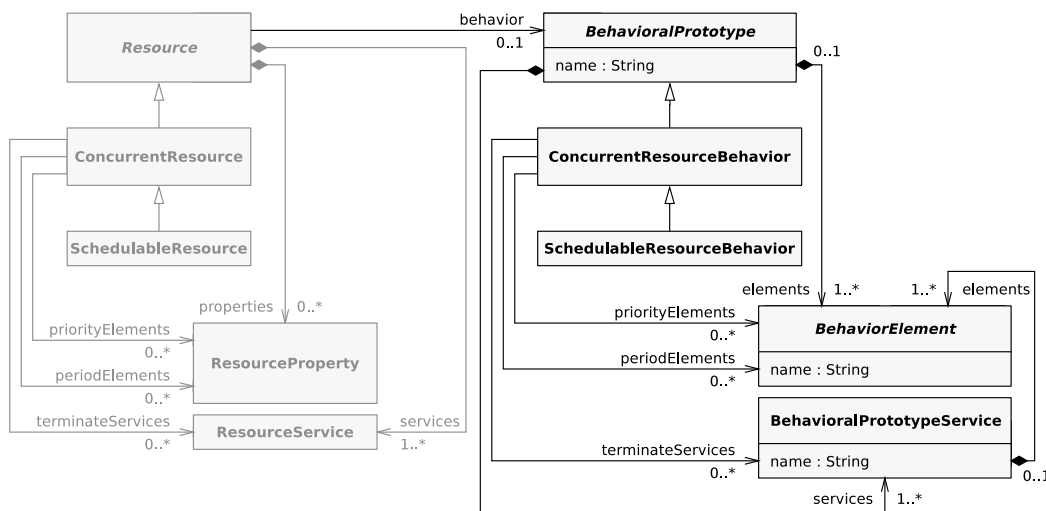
Resource

behavior
0..1

BehavioralPrototype
name : String

0..1

ConcurrentResource

SchedulableResource

ConcurrentResourceBehavior

SchedulableResourceBehavior

properties 0..*

priorityElements
0..*

ResourceProperty

periodElements
0..*

terminateServices
0..*

ResourceService

services
1..*

elements 1..*

1..* elements

priorityElements
0..*

BehaviorElement
name : String

periodElements
0..*

BehavioralPrototypeService

terminateServices
0..*

name : String

0..1

services 1..*